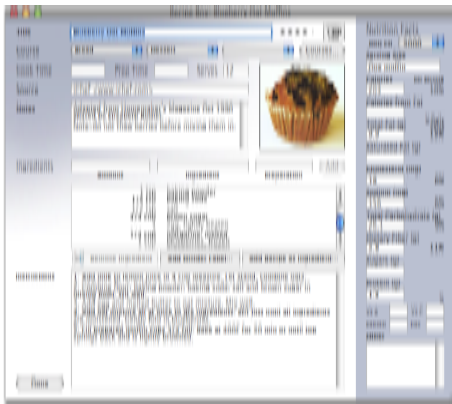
Recipe Box: Blueberry Oat Muffins

Title Blueberry Oat Muffins

Course

Cook Time Prep Time Serves 12

Source

Notes

Ingredients

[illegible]

Instructions

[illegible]

Done

Nutrition Facts

Serving Size

Calories

Calories From Fat

Total Fat

Saturated Fat

Cholesterol

Sodium

Total Carbohydrate

Dietary Fiber

Sugars

Protein

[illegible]